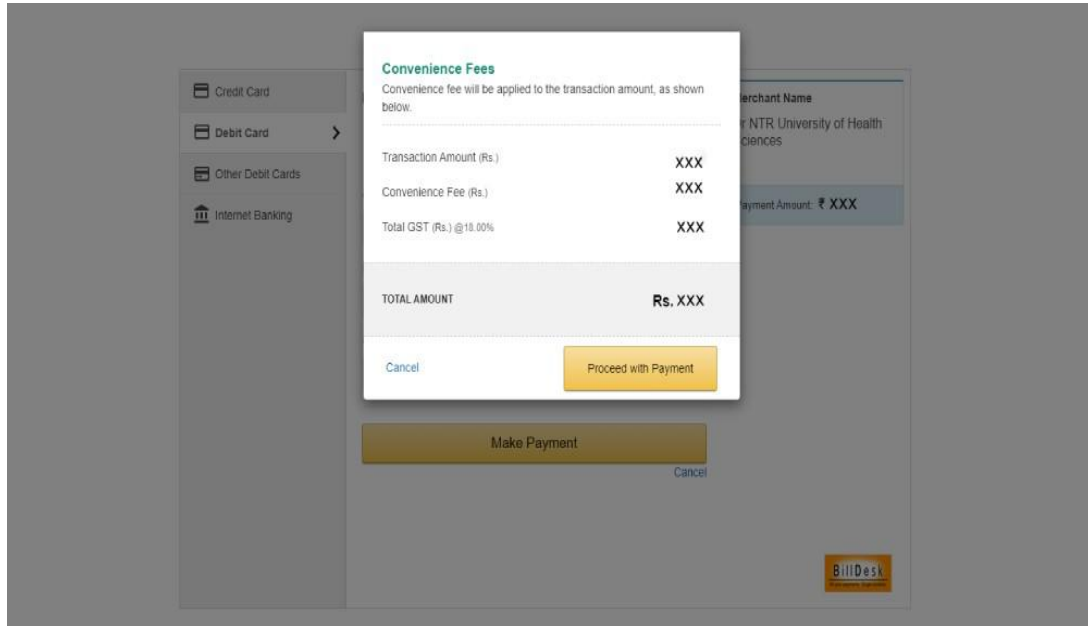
Credit Card

Debit Card

Other Debit Cards

Internet Banking

Convenience Fees

Convenience fee will be applied to the transaction amount, as shown below.

Transaction Amount (Rs.) XXX

Convenience Fee (Rs.) XXX

Total GST (Rs.) @18.00% XXX

TOTAL AMOUNT Rs. XXX

Cancel

Proceed with Payment

erchant Name

r NTR University of Health ciences

ayment Amount: ₹ XXX

Make Payment

Cancel

BillDesk